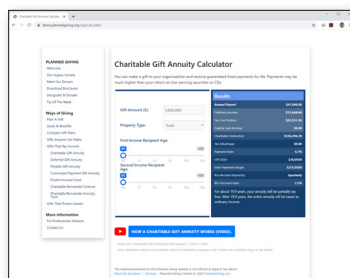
Charitable Gift Annuity Calculator

PLANNED GIVING
Welcome
Our Legacy Society
Meet Our Donors
Download Brochures
Designate & Donate
Tip Of The Week

Ways of Giving
Plan A Gift
Goals & Benefits
Compare Gift Plans
Gifts Anyone Can Make
Gifts That Pay Income
Charitable Gift Annuity
Deferred Gift Annuity
Flexible Gift Annuity
Charitable Remainder Unitrust
Charitable Remainder Annuity Trust
Gifts That Protect Assets

More Information
For Professional Advisors
Contact Us

Charitable Gift Annuity Calculator

You can make a gift to your organization and receive guaranteed fixed payments for life. Payments may be much higher than your return on low earning securities or CDs.

Gift Amount ($): 1,000,000
Property Type: Cash
First Income Recipient Age
Second Income Recipient Age

Results
Annual Payment
Ordinary Income
Tax-Free Portion
Capital Gain Income
Charitable Deduction
Tax Advantage
Payment Rate
Gift Date
First Payment Date
Tax Bracket Used
IRS Discount Rate

For about 19.5 years, your annuity will be partially tax free. After 19.5 years, the entire annuity will be taxed as ordinary income.

HOW A CHARITABLE GIFT ANNUITY WORKS (VIDEO)